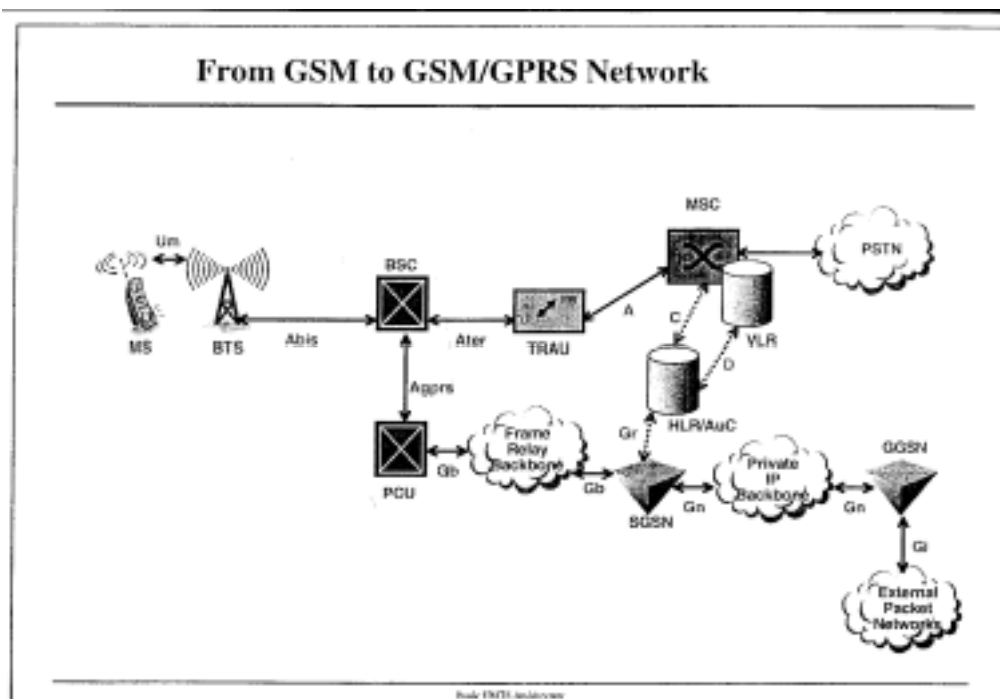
From GSM to GSM/GPRS Network

Um

MS

BTS

Abis

BSC

Ater

TRAU

A

MSC

PSTN

C

VLR

D

HLR/AuC

Agprs

PCU

Gb

Frame Relay Backbone

Gb

Gr

SGSN

Gn

Private IP Backbone

Gn

GGSN

Gi

External Packet Networks

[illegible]